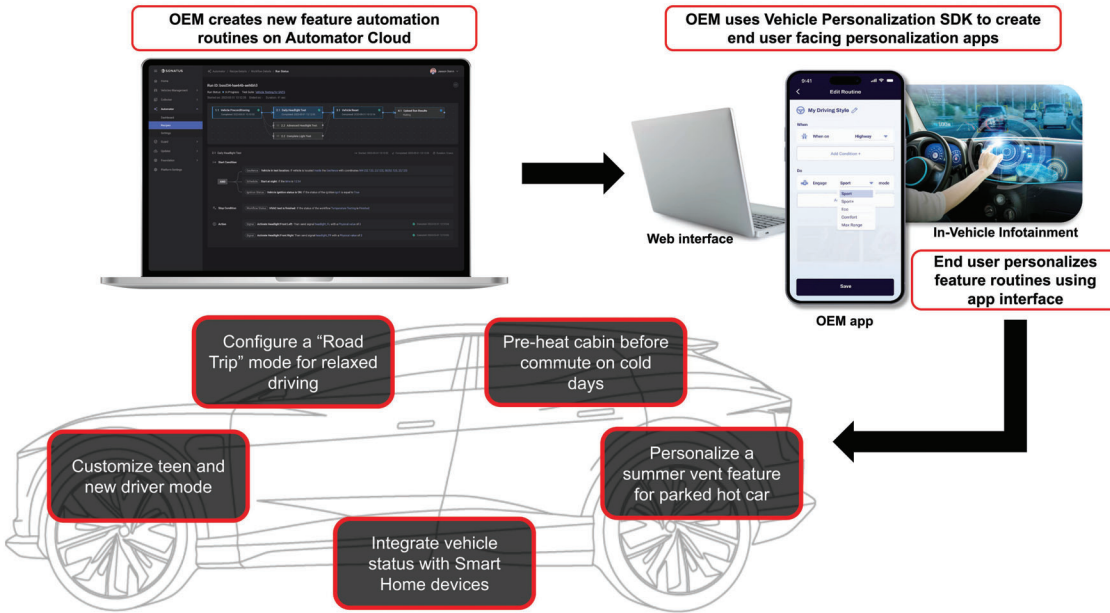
OEM creates new feature automation routines on Automator Cloud

OEM uses Vehicle Personalization SDK to create end user facing personalization apps

9:41

Edit Routine

My Driving Style

When

When on

Highway

Add Condition +

Do

Engage

Sport

mode

Sport

Sport+

Eco

Comfort

Max Range

Save

Web interface

In-Vehicle Infotainment

End user personalizes feature routines using app interface

OEM app

Configure a "Road Trip" mode for relaxed driving

Pre-heat cabin before commute on cold days

Customize teen and new driver mode

Personalize a summer vent feature for parked hot car

Integrate vehicle status with Smart Home devices